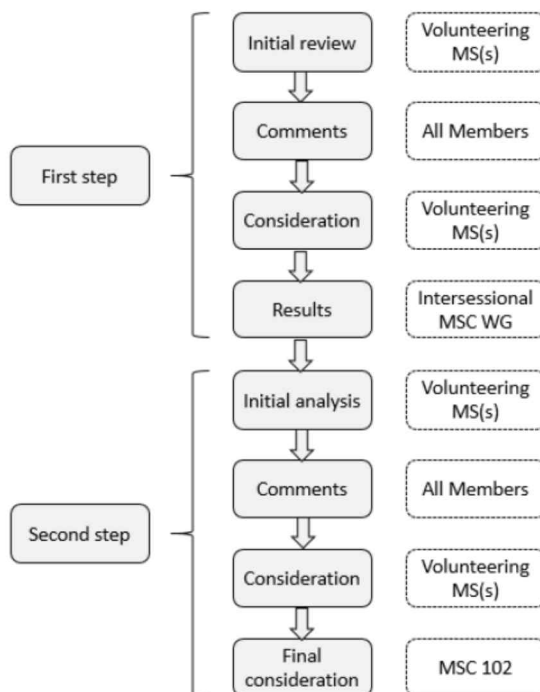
First step

Initial review
Volunteering MS(s)

Comments
All Members

Consideration
Volunteering MS(s)

Results
Intersessional MSC WG

Second step

Initial analysis
Volunteering MS(s)

Comments
All Members

Consideration
Volunteering MS(s)

Final consideration
MSC 102